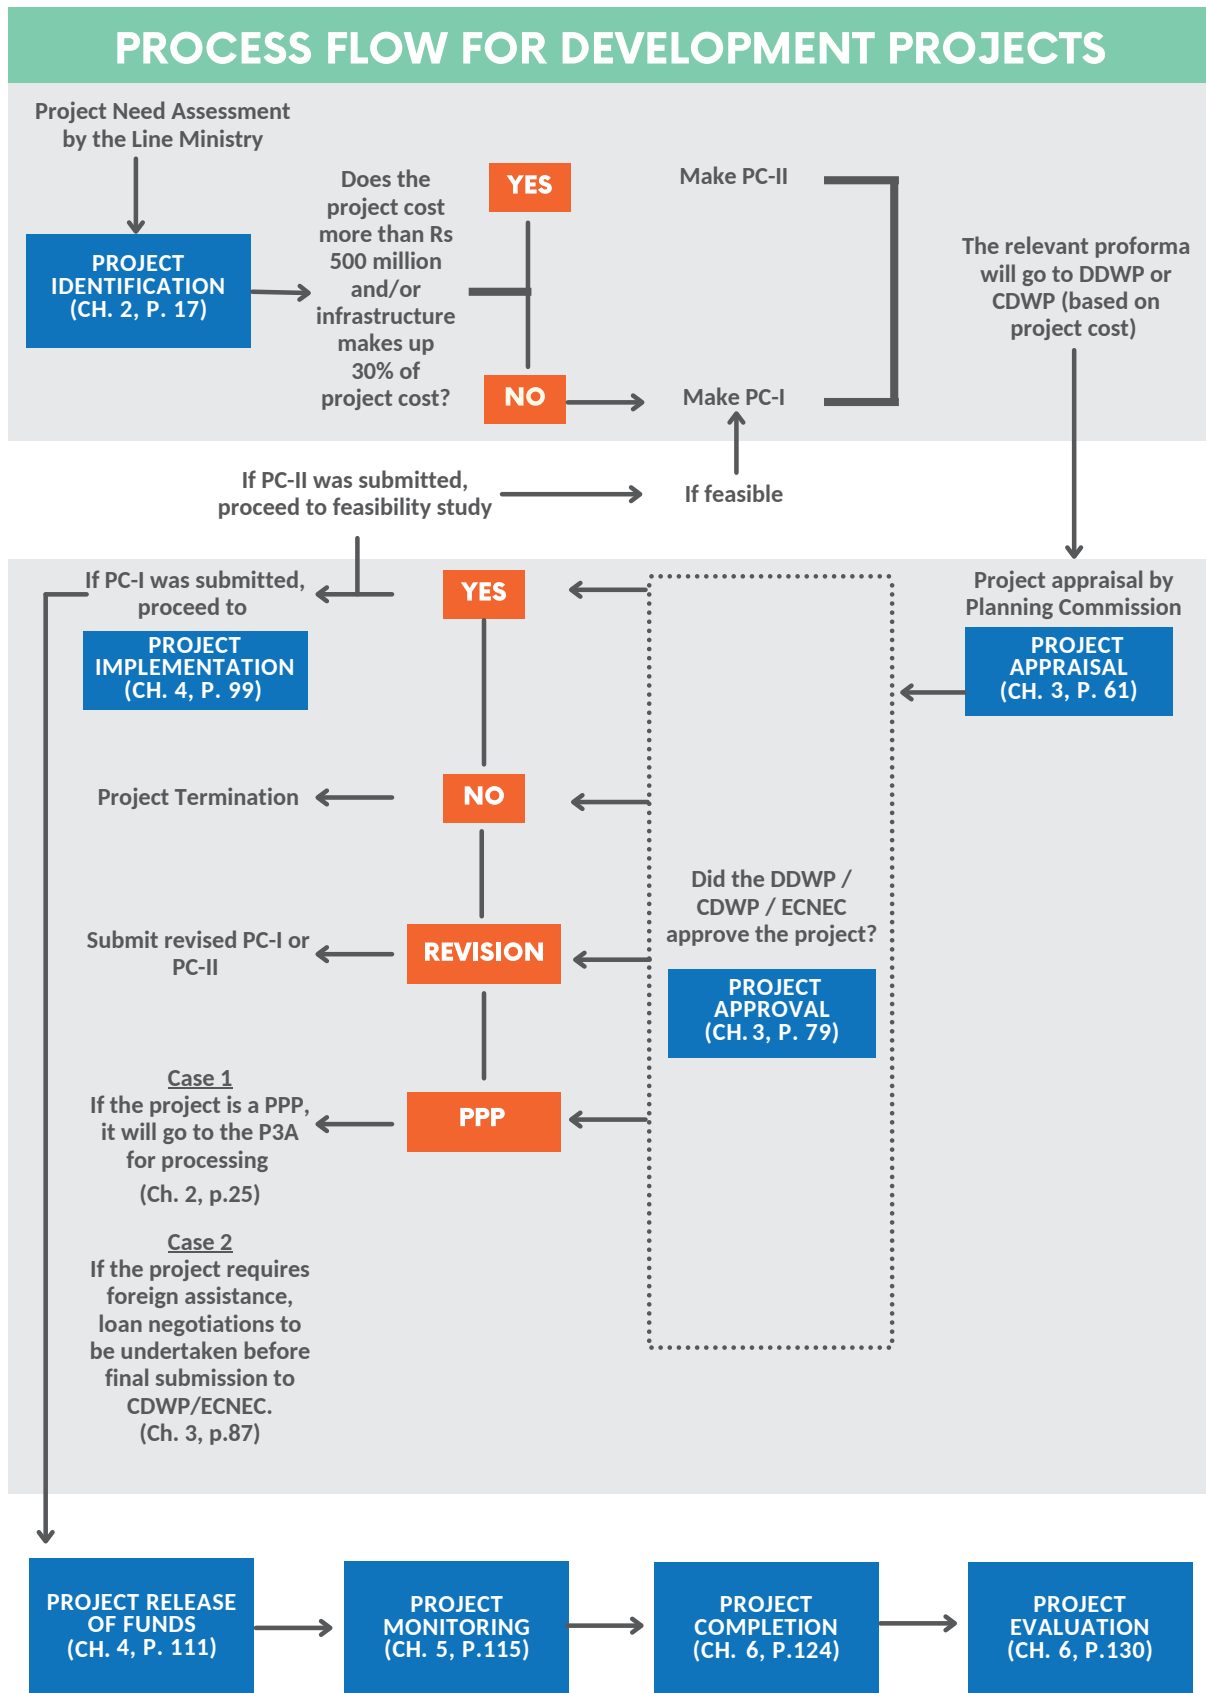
PROCESS FLOW FOR DEVELOPMENT PROJECTS

Project Need Assessment by the Line Ministry

PROJECT IDENTIFICATION (CH. 2, P. 17)

Does the project cost more than Rs 500 million and/or infrastructure makes up 30% of project cost?

YES

Make PC-II

NO

Make PC-I

The relevant proforma will go to DDWP or CDWP (based on project cost)

If PC-II was submitted, proceed to feasibility study

If feasible

If PC-I was submitted, proceed to

PROJECT IMPLEMENTATION (CH. 4, P. 99)

YES

Project appraisal by Planning Commission

PROJECT APPRAISAL (CH. 3, P. 61)

Project Termination

NO

Did the DDWP / CDWP / ECNEC approve the project?

PROJECT APPROVAL (CH. 3, P. 79)

Submit revised PC-I or PC-II

REVISION

Case 1
If the project is a PPP, it will go to the P3A for processing
(Ch. 2, p.25)

PPP

Case 2
If the project requires foreign assistance, loan negotiations to be undertaken before final submission to CDWP/ECNEC.
(Ch. 3, p.87)

PROJECT RELEASE OF FUNDS (CH. 4, P. 111)

PROJECT MONITORING (CH. 5, P.115)

PROJECT COMPLETION (CH. 6, P.124)

PROJECT EVALUATION (CH. 6, P.130)